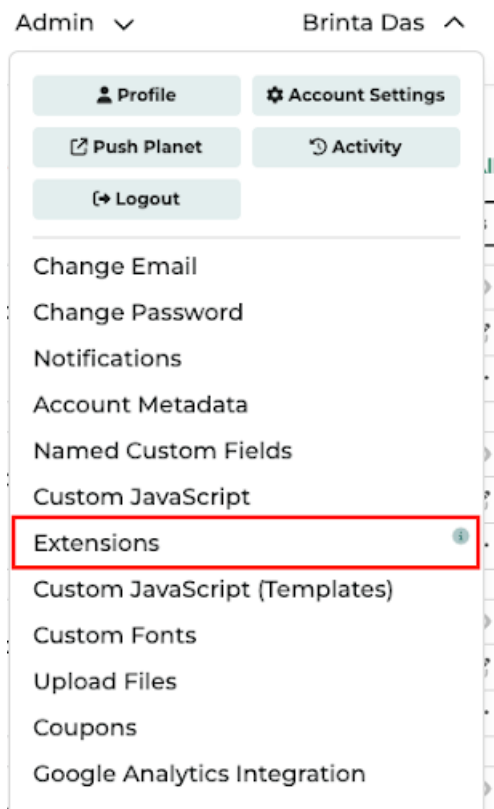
Admin Brinta Das

Profile
Account Settings
Push Planet
Activity
Logout

Change Email
Change Password
Notifications
Account Metadata
Named Custom Fields
Custom JavaScript
Extensions
Custom JavaScript (Templates)
Custom Fonts
Upload Files
Coupons
Google Analytics Integration